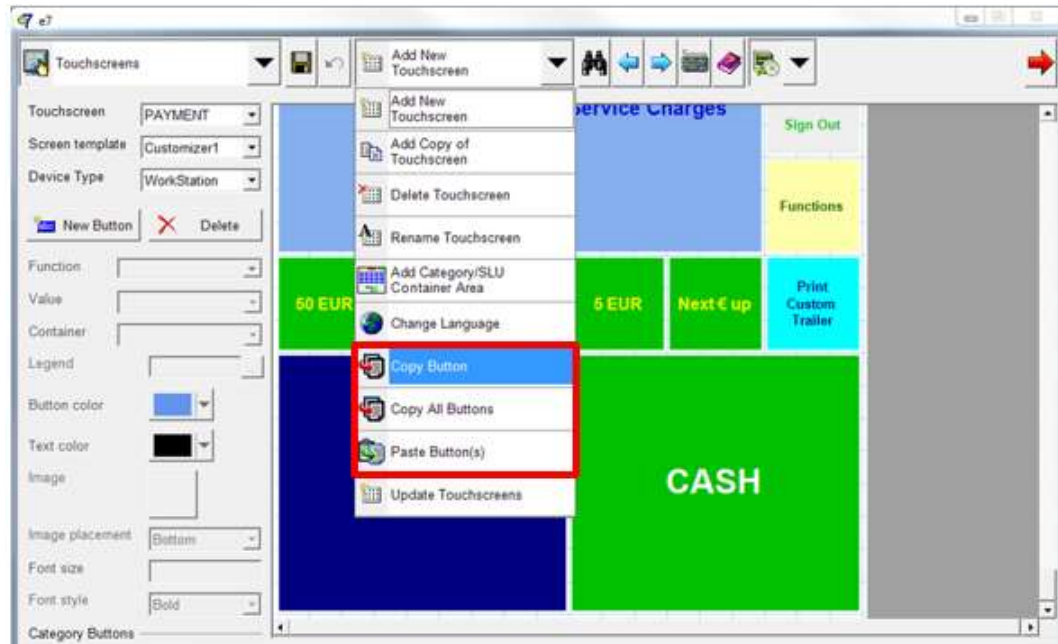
e7

Touchscreens

Add New Touchscreen

Touchscreen PAYMENT
Screen template Customizer1
Device Type WorkStation

New Button
Delete

Function
Value
Container
Legend
Button color
Text color
Image
Image placement Bottom
Font size
Font style Bold
Category Buttons

Add New Touchscreen
Add Copy of Touchscreen
Delete Touchscreen
Rename Touchscreen
Add Category/SLU Container Area
Change Language
Copy Button
Copy All Buttons
Paste Button(s)
Update Touchscreens

Service Charges
Sign Out
Functions
50 EUR
5 EUR
Next € up
Print Custom Trailer
CASH